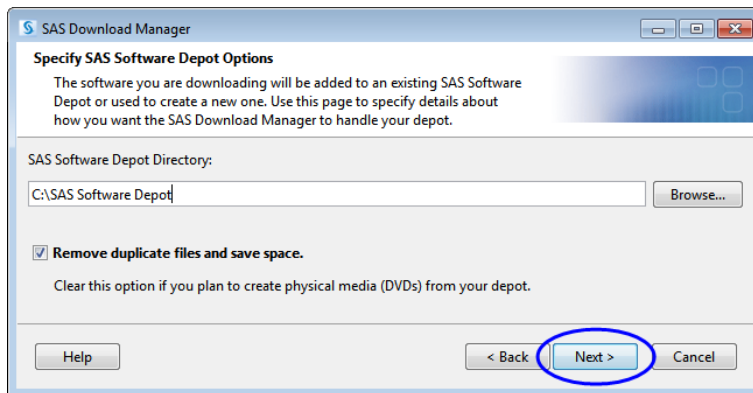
SAS Download Manager

Specify SAS Software Depot Options

The software you are downloading will be added to an existing SAS Software Depot or used to create a new one. Use this page to specify details about how you want the SAS Download Manager to handle your depot.

SAS Software Depot Directory:

C:\SAS Software Depot

Browse...

Remove duplicate files and save space.

Clear this option if you plan to create physical media (DVDs) from your depot.

Help

< Back

Next >

Cancel